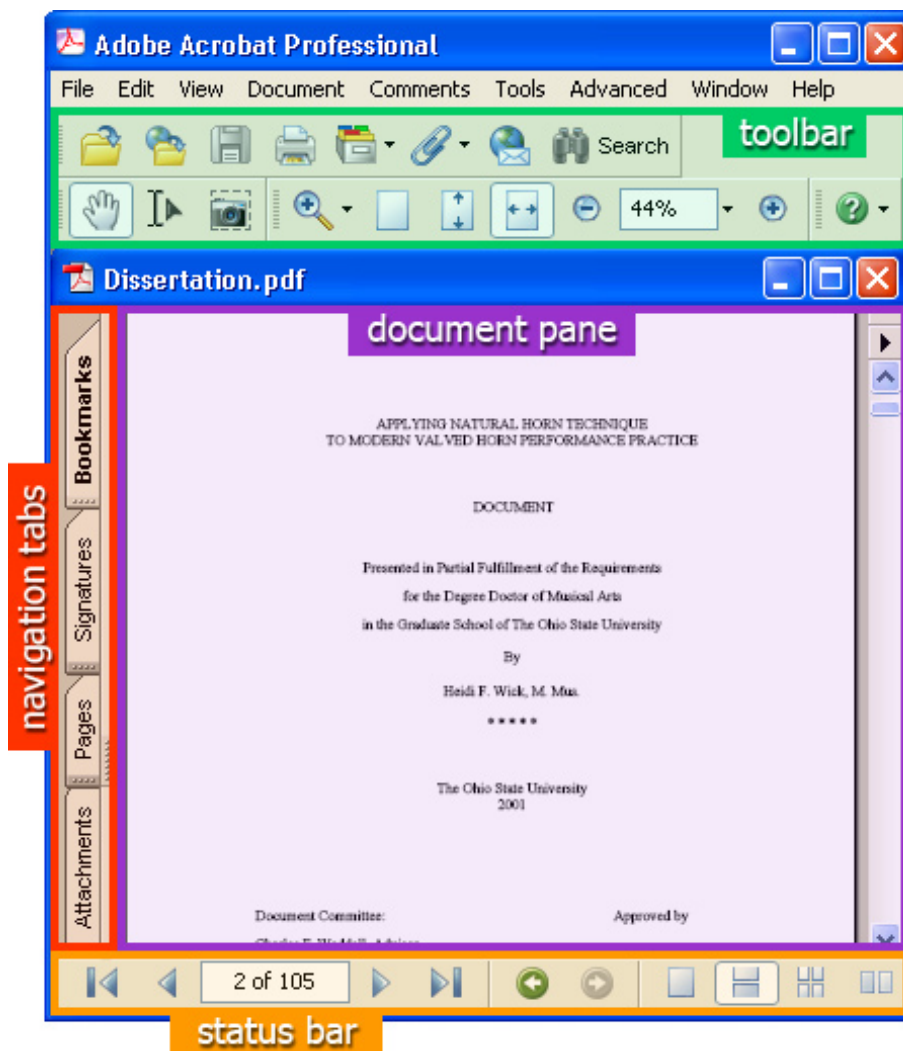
Adobe Acrobat Professional

File Edit View Document Comments Tools Advanced Window Help

Search

toolbar

44%

Dissertation.pdf

document pane

navigation tabs

Bookmarks

Signatures

Pages

Attachments

APPLYING NATURAL HORN TECHNIQUE
TO MODERN VALVED HORN PERFORMANCE PRACTICE

DOCUMENT

Presented in Partial Fulfillment of the Requirements
for the Degree Doctor of Musical Arts
in the Graduate School of The Ohio State University

By

Heidi F. Wick, M. Mus.

* * * * *

The Ohio State University
2001

Document Committee:

Approved by

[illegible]

2 of 105

status bar